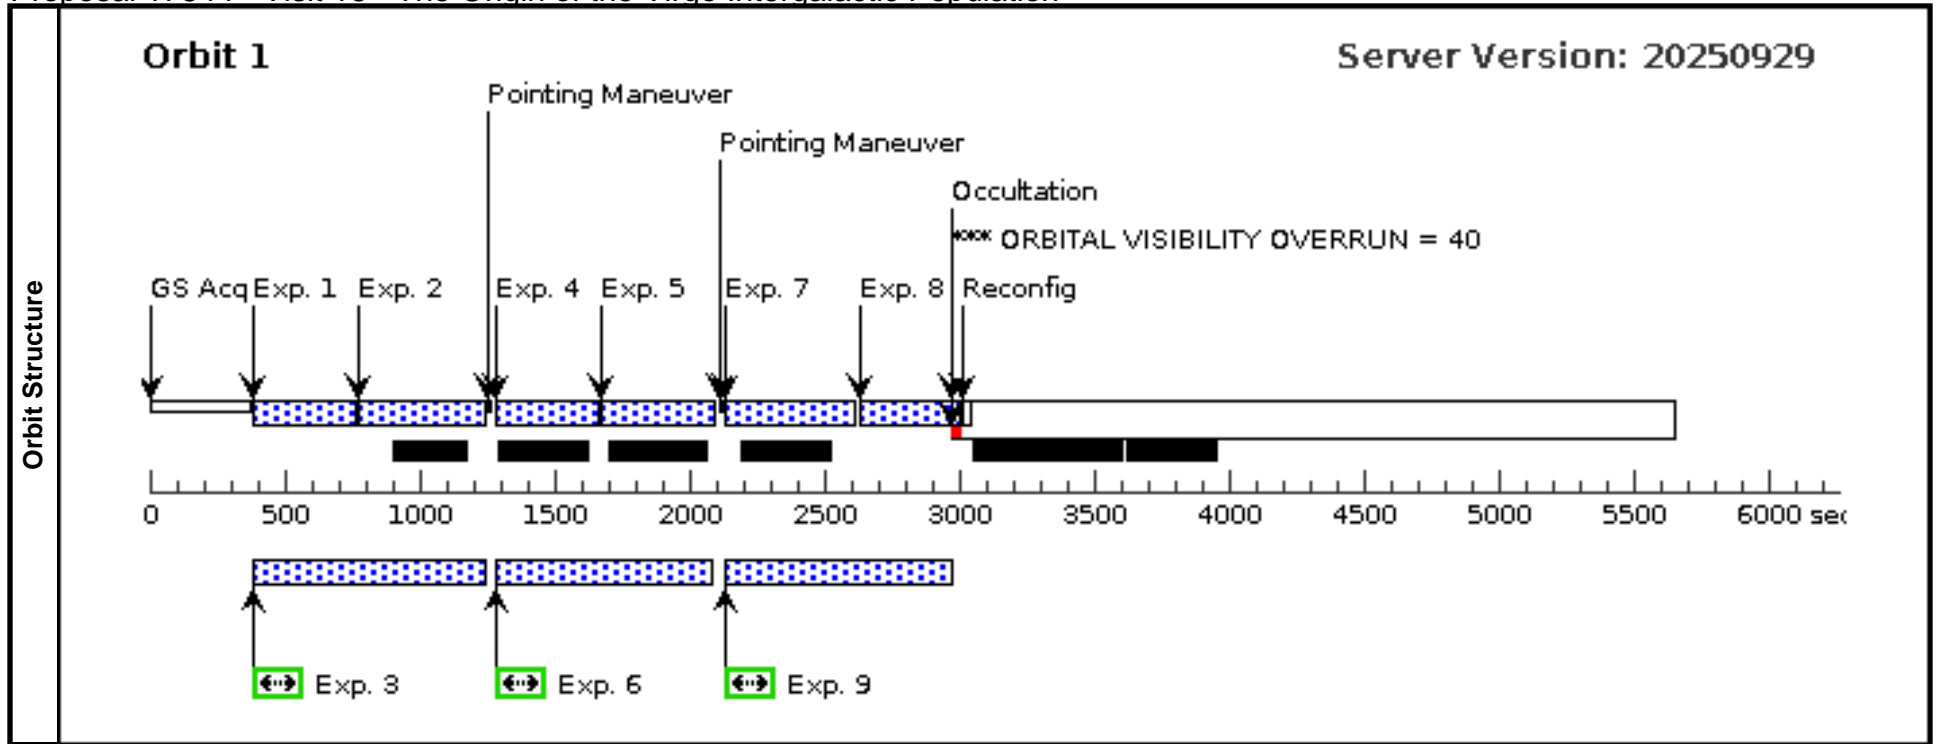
Orbit Structure

Orbit 1

Server Version: 20250929

Pointing Maneuver

Pointing Maneuver

Occultation

*** ORBITAL VISIBILITY OVERRUN = 40

GS Acq Exp. 1 Exp. 2 Exp. 4 Exp. 5 Exp. 7 Exp. 8 Reconfig

0 500 1000 1500 2000 2500 3000 3500 4000 4500 5000 5500 6000 sec

Exp. 3 Exp. 6 Exp. 9